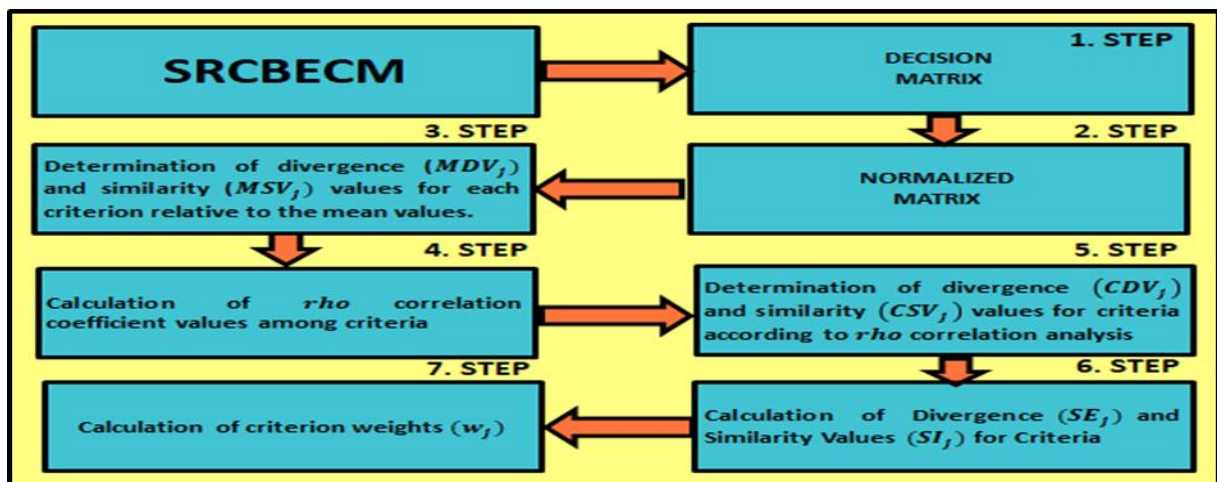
SRCBECM

1. STEP

DECISION MATRIX

2. STEP

NORMALIZED MATRIX

3. STEP

Determination of divergence $(MDV_j)$ and similarity $(MSV_j)$ values for each criterion relative to the mean values.

4. STEP

Calculation of $rho$ correlation coefficient values among criteria

5. STEP

Determination of divergence $(CDV_j)$ and similarity $(CSV_j)$ values for criteria according to $rho$ correlation analysis

6. STEP

Calculation of Divergence $(SE_j)$ and Similarity Values $(SI_j)$ for Criteria

7. STEP

Calculation of criterion weights $(w_j)$